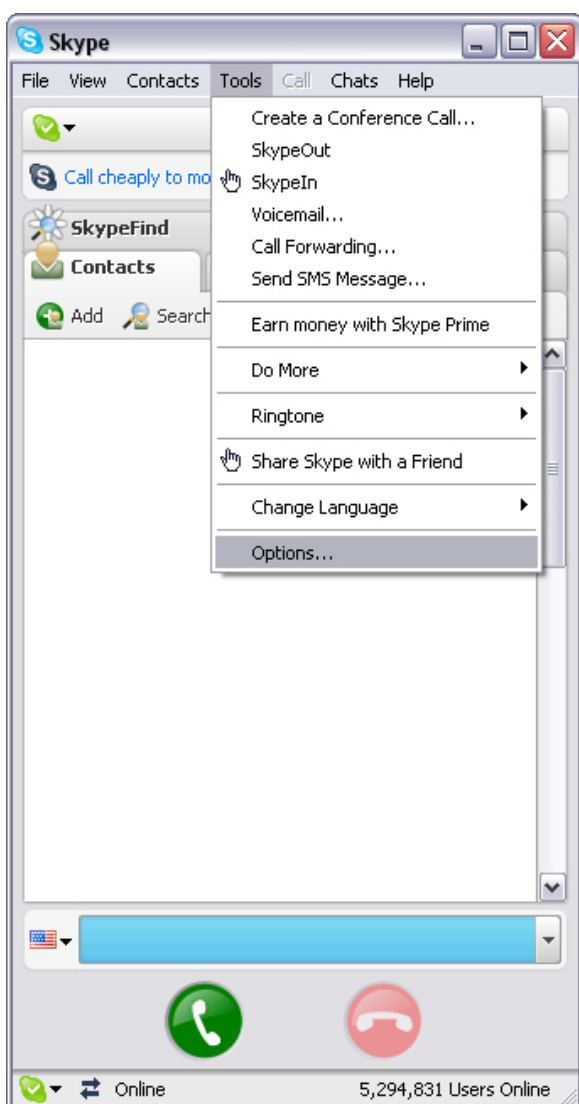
Skype

File View Contacts Tools Call Chats Help

Call cheaply to mo

SkypeFind

Contacts

Add Search

Create a Conference Call...
SkypeOut
SkypeIn
Voicemail...
Call Forwarding...
Send SMS Message...

Earn money with Skype Prime

Do More

Ringtone

Share Skype with a Friend

Change Language

Options...

Online 5,294,831 Users Online